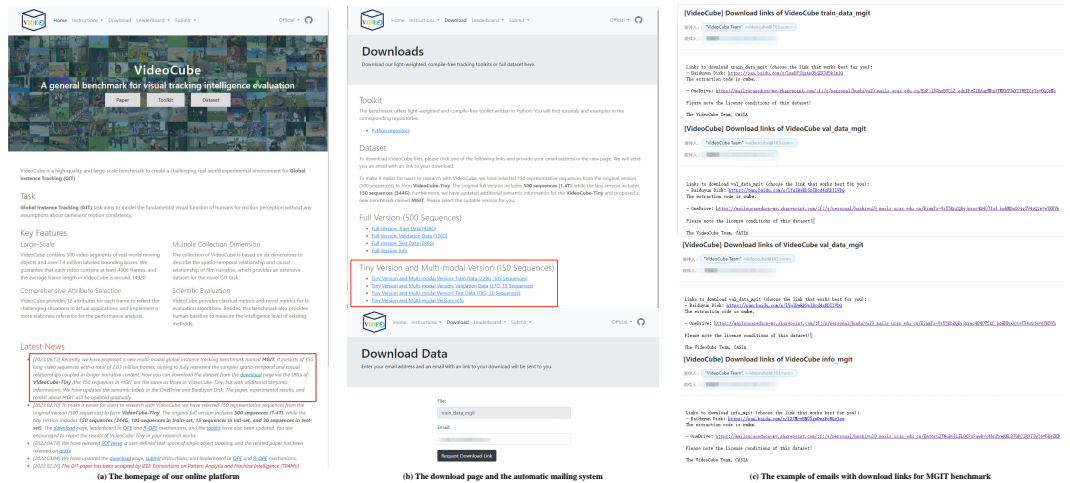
VIDEO Home Instructions Download Leaderboard Submit Official

VideoCube
A general benchmark for visual tracking intelligence evaluation
Paper Toolkit Dataset

VideoCube is a high-quality and large-scale benchmark to create a challenging real-world experimental environment for Global Instance Tracking (GIT).

Task
Global Instance Tracking (GIT) task aims to model the fundamental visual function of humans for motion perception without any assumptions about camera or motion consistency.

Key Features
Large-Scale
VideoCube contains 500 video segments of real-world moving objects and over 7.4 million labeled bounding boxes. We guarantee that each video contains at least 4008 frames, and the average frame length in VideoCube is around 14920.

Multiple Collection Dimension
The collection of VideoCube is based on six dimensions to describe the spatio-temporal relationship and causal relationship of film narrative, which provides an extensive dataset for the novel GIT task.

Comprehensive Attribute Selection
VideoCube provides 12 attributes for each frame to reflect the challenging situations in actual applications, and implement a more elaborate reference for the performance analysis.

Scientific Evaluation
VideoCube provides classical metrics and novel metrics for experimental evaluation algorithms. Besides, this benchmark also provides human baseline to measure the intelligence level of existing methods.

Latest News
[2023.06.13] Recently, we have proposed a new multi-modal global instance tracking benchmark named MGIT. It consists of 150 long video sequences with a total of 2.03 million frames, aiming to fully represent the complex spatio-temporal and causal relationships coupled in longer narrative content. Now you can download the dataset from the download page via the URLs of VideoCube-Tiny (the 150 sequences in MGIT are the same as those in VideoCube-Tiny, but with additional semantic information). We have updated the semantic labels in the OneDrive and Baiduyun Disk. The paper, experimental results, and toolkit about MGIT will be updated gradually.
[2022.07.10] To make it easier for users to research with VideoCube, we have selected 150 representative sequences from the original version (500 sequences) to form VideoCube-Tiny. The original full version includes 500 sequences (1.4T), while the tiny version includes 150 sequences (344G, 105 sequences in train-set, 15 sequences in val-set, and 30 sequences in test-set). The download page, leaderboard in OPE and R-OPE mechanisms, and the toolkit have also been updated. You are encouraged to report the results of VideoCube-Tiny in your research works.
[2022.04.18] We have released SOTVerse, a user-defined task space of single object tracking, and the related paper has been released on arXiv.
[2022.03.09] We have updated the download page, submit instructions, and leaderboard in OPE and R-OPE mechanisms.
[2022.02.20] The GIT paper has been accepted by IEEE Transactions on Pattern Analysis and Machine Intelligence (TPAMI)!

(a) The homepage of our online platform

VIDEO Home Instructions Download Leaderboard Submit Official

Downloads
Download our light-weighted, compile-free tracking toolkits or full dataset here.

Toolkit
The benchmark offers light-weighted and compile-free toolkit written in Python. You will find tutorials and examples in the corresponding repositories.
• Python repository

Dataset
To download VideoCube Files, please click one of the following links and provide your email address in the new page. We will send you an email with an link to your download.
To make it easier for users to research with VideoCube, we have selected 150 representative sequences from the original version (500 sequences) to form VideoCube-Tiny. The original full version includes 500 sequences (1.4T), while the tiny version includes 150 sequences (344G). Furthermore, we have updated additional semantic information for the VideoCube-Tiny and proposed a new benchmark named MGIT. Please select the suitable version for you.

Full Version (500 Sequences)
• Full Version: Train Data (928G)
• Full Version: Validation Data (136G)
• Full Version: Test Data (286G)
• Full Version: Info

Tiny Version and Multi-modal Version (150 Sequences)
• Tiny Version and Multi-modal Version: Train Data (239G, 105 Sequences)
• Tiny Version and Multi-modal Version: Validation Data (37G, 15 Sequences)
• Tiny Version and Multi-modal Version: Test Data (78G, 30 Sequences)
• Tiny Version and Multi-modal Version: Info

VIDEO Home Instructions Download Leaderboard Submit Official

Download Data
Enter your email address and an email with an link to your download will be sent to you.

File:
train_data_mgit
Email:
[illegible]
Request Download Link

(b) The download page and the automatic mailing system

[VideoCube] Download links of VideoCube train_data_mgit
发件人: "VideoCube Team" <videocube@163.com>
收件人: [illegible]

Links to download train_data_mgit (choose the link that works best for you):
- Baiduyun Disk: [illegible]
The extraction code is cube.
- OneDrive: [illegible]
Please note the license conditions of this dataset!
The VideoCube Team, CASIA

[VideoCube] Download links of VideoCube val_data_mgit
发件人: "VideoCube Team" <videocube@163.com>
收件人: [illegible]

Links to download val_data_mgit (choose the link that works best for you):
- Baiduyun Disk: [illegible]
The extraction code is cube.
- OneDrive: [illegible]
Please note the license conditions of this dataset!
The VideoCube Team, CASIA

[VideoCube] Download links of VideoCube val_data_mgit
发件人: "VideoCube Team" <videocube@163.com>
收件人: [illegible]

Links to download val_data_mgit (choose the link that works best for you):
- Baiduyun Disk: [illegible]
The extraction code is cube.
- OneDrive: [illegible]
Please note the license conditions of this dataset!
The VideoCube Team, CASIA

[VideoCube] Download links of VideoCube info_mgit
发件人: "VideoCube Team" <videocube@163.com>
收件人: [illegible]

Links to download info_mgit (choose the link that works best for you):
- Baiduyun Disk: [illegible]
The extraction code is cube.
- OneDrive: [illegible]
Please note the license conditions of this dataset!
The VideoCube Team, CASIA

(c) The example of emails with download links for MGIT benchmark